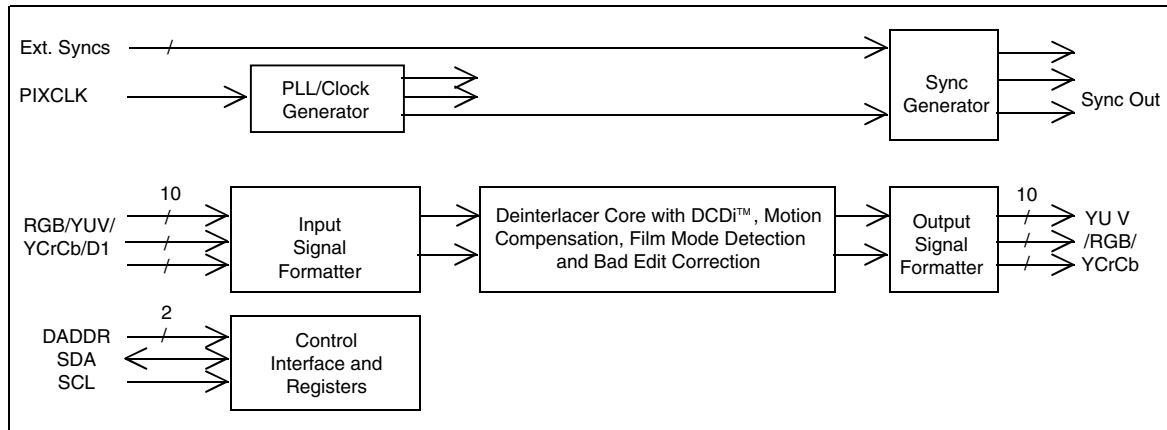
Ext. Syncs

PIXCLK

PLL/Clock Generator

Sync Generator

Sync Out

10

RGB/YUV/ YCrCb/D1

Input Signal Formatter

Deinterlacer Core with DCDi™, Motion Compensation, Film Mode Detection and Bad Edit Correction

Output Signal Formatter

10

YU V /RGB/ YCrCb

2

DADDR SDA SCL

Control Interface and Registers